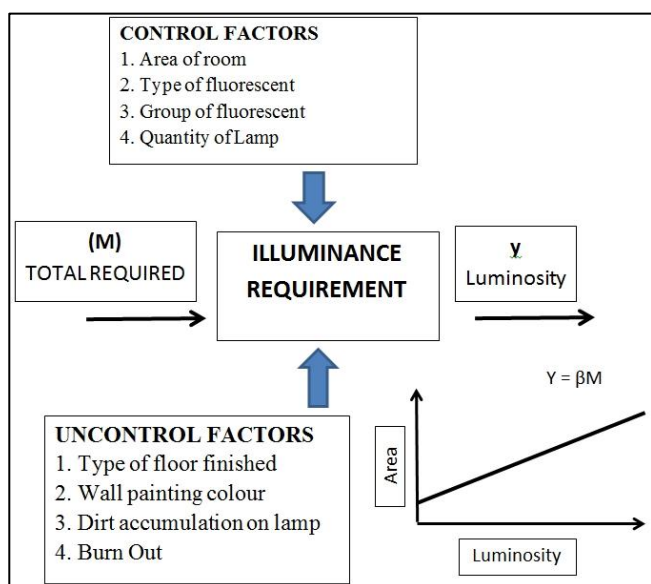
CONTROL FACTORS
1. Area of room
2. Type of fluorescent
3. Group of fluorescent
4. Quantity of Lamp

(M)
TOTAL REQUIRED

ILLUMINANCE REQUIREMENT

y
Luminosity

$Y = \beta M$

UNCONTROL FACTORS
1. Type of floor finished
2. Wall painting colour
3. Dirt accumulation on lamp
4. Burn Out

Area

Luminosity